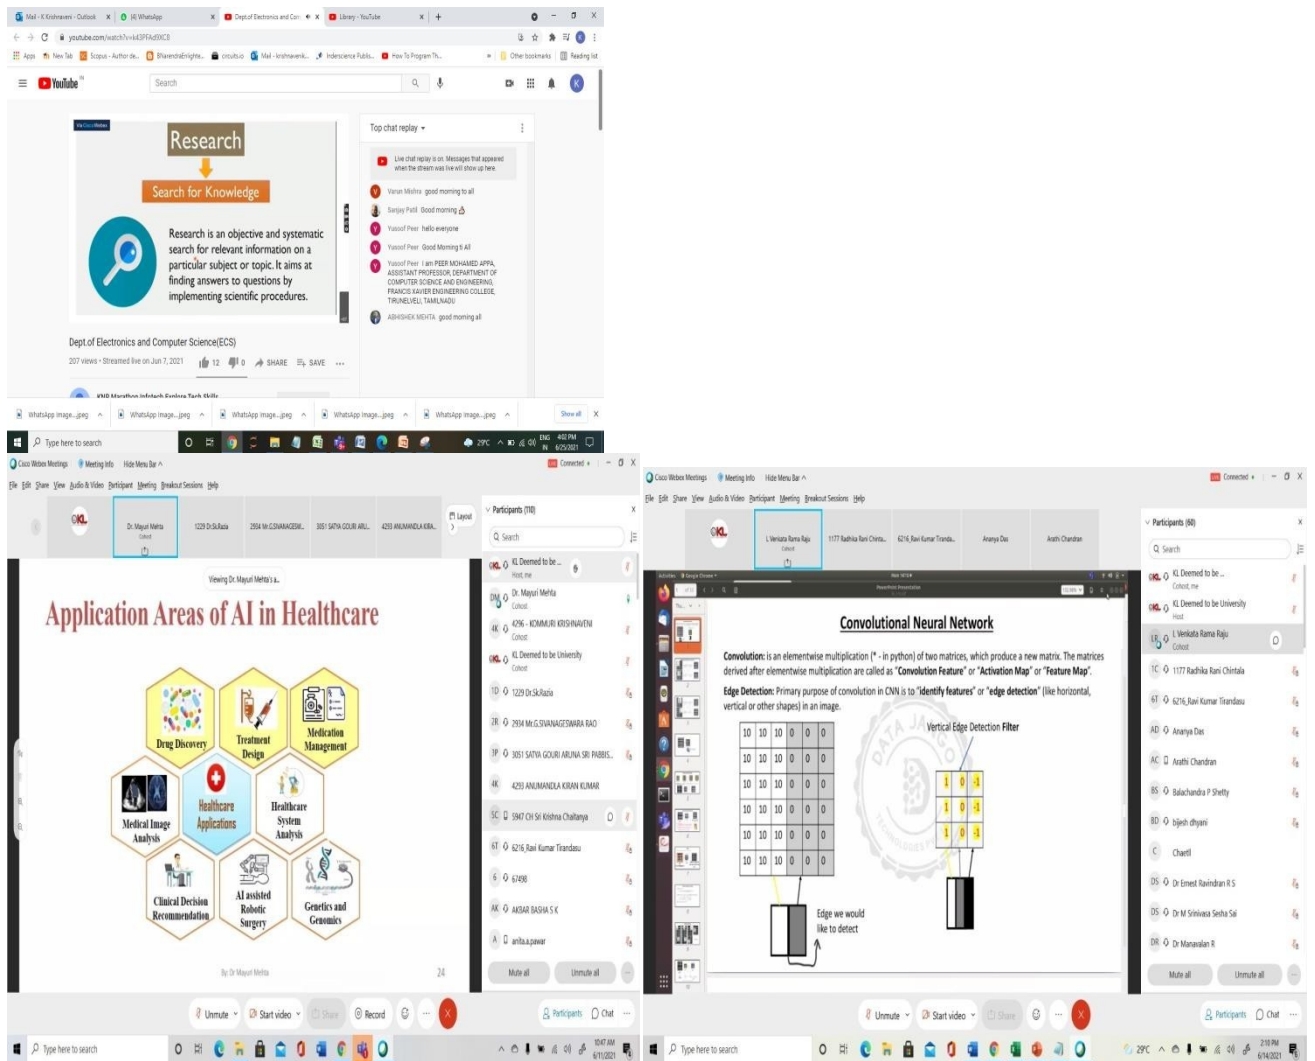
Mail - K Krishnaveni - Outlook | (4) WhatsApp | Dept.of Electronics and Com | Library - YouTube

youtube.com/watch?v=kk5PFAd0KC8

Apps | New Tab | Scopus - Author de... | BharendraEnlighte... | circuits.io | Mail - krishnavenik... | Inderscience Publis... | How To Program Th... | Other bookmarks | Reading list

YouTube

Search

Research

Search for Knowledge

Research is an objective and systematic search for relevant information on a particular subject or topic. It aims at finding answers to questions by implementing scientific procedures.

Top chat replay

Live chat replay is on. Messages that appeared when the stream was live will show up here.

Varun Mishra good morning to all

Sanjay Patil Good morning

Yusoof Peer hello everyone

Yusoof Peer Good Morning ti All

Yusoof Peer I am PEER MOHAMED APPA, ASSISTANT PROFESSOR, DEPARTMENT OF COMPUTER SCIENCE AND ENGINEERING, FRANCIS XAVIER ENGINEERING COLLEGE, TIRUNELVELI, TAMILNADU

ABHISHEK MEHTA good morning all

Dept.of Electronics and Computer Science(ECS)

207 views • Streamed live on Jun 7, 2021 12 0 SHARE SAVE

KNR Marathon Infotech Explore Tech Skills

WhatsApp Image....jpeg | WhatsApp Image....jpeg | WhatsApp Image....jpeg | WhatsApp Image....jpeg | WhatsApp Image....jpeg | Show all

Type here to search | 29°C | ENG IN | 4:02 PM 6/25/2021

Cisco Webex Meetings | Meeting Info | Hide Menu Bar | Connected

File Edit Share View Audio & Video Participant Meeting Breakout Sessions Help

Dr. Mayuri Mehta Cohost | 1229 Dr.Sk.Razia | 2934 Mr.G.SIVANAGESW... | 3051 SATYA GOURI ARU... | 4293 ANUMANDLA KIRA... | Layout

Viewing Dr. Mayuri Mehta's a...

Application Areas of AI in Healthcare

Drug Discovery

Treatment Design

Medication Management

Medical Image Analysis

Healthcare Applications

Healthcare System Analysis

Clinical Decision Recommendation

AI assisted Robotic Surgery

Genetics and Genomics

By Dr Mayuri Mehta

24

Participants (110)

Search

KL Deemed to be ... Host, me

Dr. Mayuri Mehta Cohost

4296 - KOMMURI KRISHNAVENI Cohost

KL Deemed to be University Cohost

1229 Dr.Sk.Razia

2934 Mr.G.SIVANAGESWARA RAO

3051 SATYA GOURI ARUNA SRI PABBIS...

4293 ANUMANDLA KIRAN KUMAR

5947 CH Sri Krishna Chaitanya

6216 Ravi Kumar Tirandasu

67498

AKBAR BASHA S K

anita.a.pawar

Mute all | Unmute all

Unmute | Start video | Share | Record | Participants | Chat

Type here to search | 10:47 AM 6/11/2021

Cisco Webex Meetings | Meeting Info | Hide Menu Bar | Connected

File Edit Share View Audio & Video Participant Meeting Breakout Sessions Help

L Venkata Rama Raju Cohost | 1177 Radhika Rani Chinta... | 6216 Ravi Kumar Tiranda... | Ananya Das | Arathi Chandran

Convolutional Neural Network

Convolution: is an elementwise multiplication (* - in python) of two matrices, which produce a new matrix. The matrices derived after elementwise multiplication are called as "Convolution Feature" or "Activation Map" or "Feature Map".

Edge Detection: Primary purpose of convolution in CNN is to "identify features" or "edge detection" (like horizontal, vertical or other shapes) in an image.

Vertical Edge Detection Filter

| 10 | 10 | 10 | 0 | 0 | 0 |
|---|---|---|---|---|---|
| 10 | 10 | 10 | 0 | 0 | 0 |
| 10 | 10 | 10 | 0 | 0 | 0 |
| 10 | 10 | 10 | 0 | 0 | 0 |
| 10 | 10 | 10 | 0 | 0 | 0 |
| 10 | 10 | 10 | 0 | 0 | 0 |

| 1 | 0 | -1 |
|---|---|---|
| 1 | 0 | -1 |
| 1 | 0 | -1 |

Edge we would like to detect

Participants (60)

Search

KL Deemed to be ... Cohost, me

KL Deemed to be University Host

L Venkata Rama Raju Cohost

1177 Radhika Rani Chintala

6216 Ravi Kumar Tirandasu

Ananya Das

Arathi Chandran

Balachandra P Shetty

bijesh dhyani

Chartl

Dr Ernest Ravindran R S

Dr M Srinivasa Sesha Sai

Dr Manavalan R

Mute all | Unmute all

Unmute | Start video | Share | Participants | Chat

Type here to search | 29°C | 2:10 PM 6/14/2021